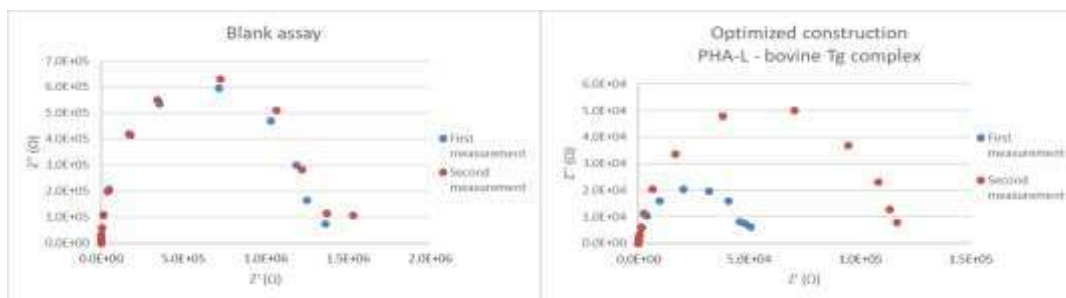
Blank assay

7.0E+05
6.0E+05
5.0E+05
4.0E+05
3.0E+05
2.0E+05
1.0E+05
0.0E+00

Z'' (Ω)

0.0E+00
5.0E+05
1.0E+06
1.5E+06
2.0E+06

Z' (Ω)

First measurement
Second measurement

Optimized construction
PHA-L - bovine Tg complex

6.0E+04
5.0E+04
4.0E+04
3.0E+04
2.0E+04
1.0E+04
0.0E+00

Z'' (Ω)

0.0E+00
5.0E+04
1.0E+05
1.5E+05

Z' (Ω)

First measurement
Second measurement